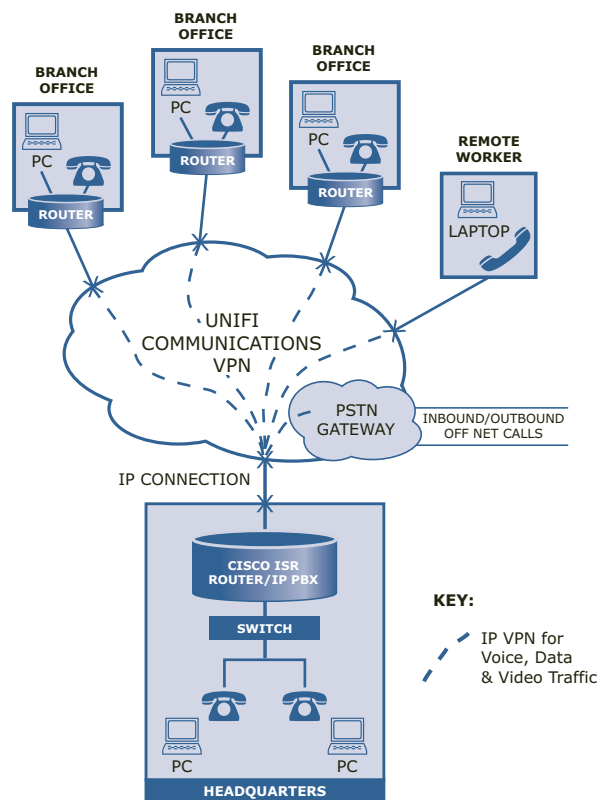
BRANCH OFFICE

PC

ROUTER

BRANCH OFFICE

PC

ROUTER

BRANCH OFFICE

PC

ROUTER

REMOTE WORKER

LAPTOP

UNIFI COMMUNICATIONS VPN

PSTN GATEWAY

INBOUND/OUTBOUND OFF NET CALLS

IP CONNECTION

CISCO ISR ROUTER/IP PBX

SWITCH

PC

PC

HEADQUARTERS

KEY:

IP VPN for Voice, Data & Video Traffic